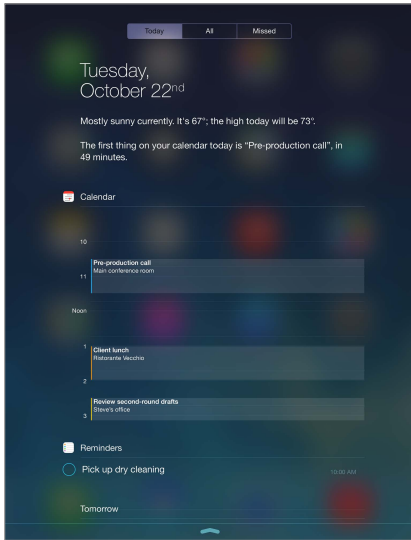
Today All Missed

Tuesday, October 22$^{nd}$

Mostly sunny currently. It's 67°; the high today will be 73°.

The first thing on your calendar today is "Pre-production call", in 49 minutes.

Calendar

10

11 Pre-production call
Main conference room

Noon

1 Client lunch
Ristorante Vecchio

2

3 Review second-round drafts
Steve's office

Reminders

Pick up dry cleaning 10:00 AM

Tomorrow